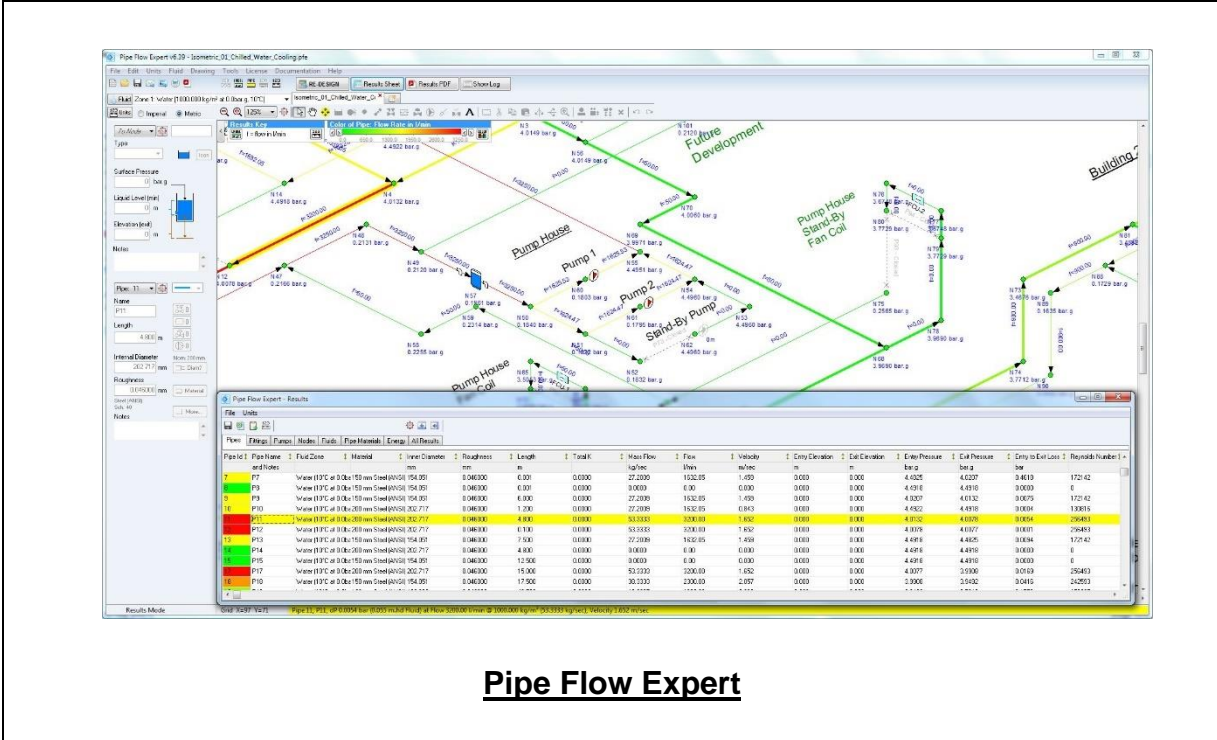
Pipe Flow Expert v6.39 - Isometric_01_Chilled_Water_Cooling.pfe

File Edit Units Fluid Drawing Tools License Documentation Help

RE-DESIGN Results Sheet Results PDF Show Log

Fluid Zone 1: Water (1000.000 kg/m³ at 0.0 bar.g, 10°C)

Units Imperial Metric

Results Key

Color of Pipe: Flow Rate in l/min

Future Development

Pump House

Pump 1

Pump 2

Stand-By Pump

Pump House Stand-By Fan Coil

Pump House Fan Coil

Building 2

N3 4.0149 bar.g

N56 4.0149 bar.g

N14 4.4918 bar.g

N4 4.0132 bar.g

N70 4.0060 bar.g

N69 3.9971 bar.g

N55 4.4551 bar.g

N54 4.4960 bar.g

N53 4.4960 bar.g

N48 0.2131 bar.g

N49 0.2120 bar.g

N47 0.2166 bar.g

N12 4.0070 bar.g

N57 0.1881 bar.g

N58 0.2314 bar.g

N50 0.1840 bar.g

N60 0.1800 bar.g

N61 0.1795 bar.g

N62 4.4960 bar.g

N51 0.1832 bar.g

N52 0.1832 bar.g

N55 0.2255 bar.g

N75 0.2885 bar.g

N76 3.9690 bar.g

N80 3.9690 bar.g

N74 3.7712 bar.g

N73 3.4876 bar.g

N69 0.1729 bar.g

N81

Liquid Level (min)

Surface Pressure

Elevation (exit)

Notes

Pipe: 11

Name P11

Length 4.800 m

Internal Diameter 202.717 mm

Roughness 0.046000 mm

Material

More...

Pipe Flow Expert - Results

File Units

Pipes Fittings Pumps Nodes Fluids Pipe Materials Energy All Results

| Pipe Id | Pipe Name and Notes | Fluid Zone | Material | Inner Diameter mm | Roughness mm | Length m | Total K | Mass Flow kg/sec | Flow l/min | Velocity m/sec | Entry Elevation m | Exit Elevation m | Entry Pressure bar.g | Exit Pressure bar.g | Entry to Exit Loss bar | Reynolds Number |
|---|---|---|---|---|---|---|---|---|---|---|---|---|---|---|---|---|
| 7 | P7 | Water (10°C at 0.0 bar | 150 mm Steel (ANSI) | 154.051 | 0.046000 | 0.001 | 0.0000 | 27.2089 | 1632.85 | 1.459 | 0.000 | 0.000 | 4.4626 | 4.0207 | 0.4618 | 172142 |
| 8 | P8 | Water (10°C at 0.0 bar | 150 mm Steel (ANSI) | 154.051 | 0.046000 | 0.001 | 0.0000 | 0.0000 | 0.00 | 0.000 | 0.000 | 0.000 | 4.4918 | 4.4918 | 0.0000 | 0 |
| 9 | P9 | Water (10°C at 0.0 bar | 150 mm Steel (ANSI) | 154.051 | 0.046000 | 6.000 | 0.0000 | 27.2089 | 1632.85 | 1.459 | 0.000 | 0.000 | 4.0207 | 4.0132 | 0.0075 | 172142 |
| 10 | P10 | Water (10°C at 0.0 bar | 200 mm Steel (ANSI) | 202.717 | 0.046000 | 1.200 | 0.0000 | 27.2089 | 1632.85 | 0.843 | 0.000 | 0.000 | 4.4922 | 4.4918 | 0.0004 | 130816 |
| 11 | P11 | Water (10°C at 0.0 bar | 200 mm Steel (ANSI) | 202.717 | 0.046000 | 4.800 | 0.0000 | 53.3333 | 3200.00 | 1.652 | 0.000 | 0.000 | 4.0132 | 4.0078 | 0.0054 | 256493 |
| 12 | P12 | Water (10°C at 0.0 bar | 200 mm Steel (ANSI) | 202.717 | 0.046000 | 0.100 | 0.0000 | 53.3333 | 3200.00 | 1.652 | 0.000 | 0.000 | 4.0078 | 4.0077 | 0.0001 | 256493 |
| 13 | P13 | Water (10°C at 0.0 bar | 150 mm Steel (ANSI) | 154.051 | 0.046000 | 7.500 | 0.0000 | 27.2089 | 1632.85 | 1.459 | 0.000 | 0.000 | 4.4918 | 4.4825 | 0.0094 | 172142 |
| 14 | P14 | Water (10°C at 0.0 bar | 200 mm Steel (ANSI) | 202.717 | 0.046000 | 4.800 | 0.0000 | 0.0000 | 0.00 | 0.000 | 0.000 | 0.000 | 4.4918 | 4.4918 | 0.0000 | 0 |
| 15 | P15 | Water (10°C at 0.0 bar | 150 mm Steel (ANSI) | 154.051 | 0.046000 | 12.500 | 0.0000 | 0.0000 | 0.00 | 0.000 | 0.000 | 0.000 | 4.4918 | 4.4918 | 0.0000 | 0 |
| 17 | P17 | Water (10°C at 0.0 bar | 200 mm Steel (ANSI) | 202.717 | 0.046000 | 15.000 | 0.0000 | 53.3333 | 3200.00 | 1.652 | 0.000 | 0.000 | 4.0077 | 3.9908 | 0.0169 | 256493 |
| 18 | P18 | Water (10°C at 0.0 bar | 150 mm Steel (ANSI) | 154.051 | 0.046000 | 17.900 | 0.0000 | 38.3333 | 2300.00 | 2.057 | 0.000 | 0.000 | 3.9908 | 3.9492 | 0.0416 | 242593 |

Results Mode

Pipe 11, P11, dP 0.0054 bar (0.055 m.hd Fluid) at Flow 3200.00 l/min @ 1000.000 kg/m³ (53.3333 kg/sec), Velocity 1.652 m/sec

Pipe Flow Expert